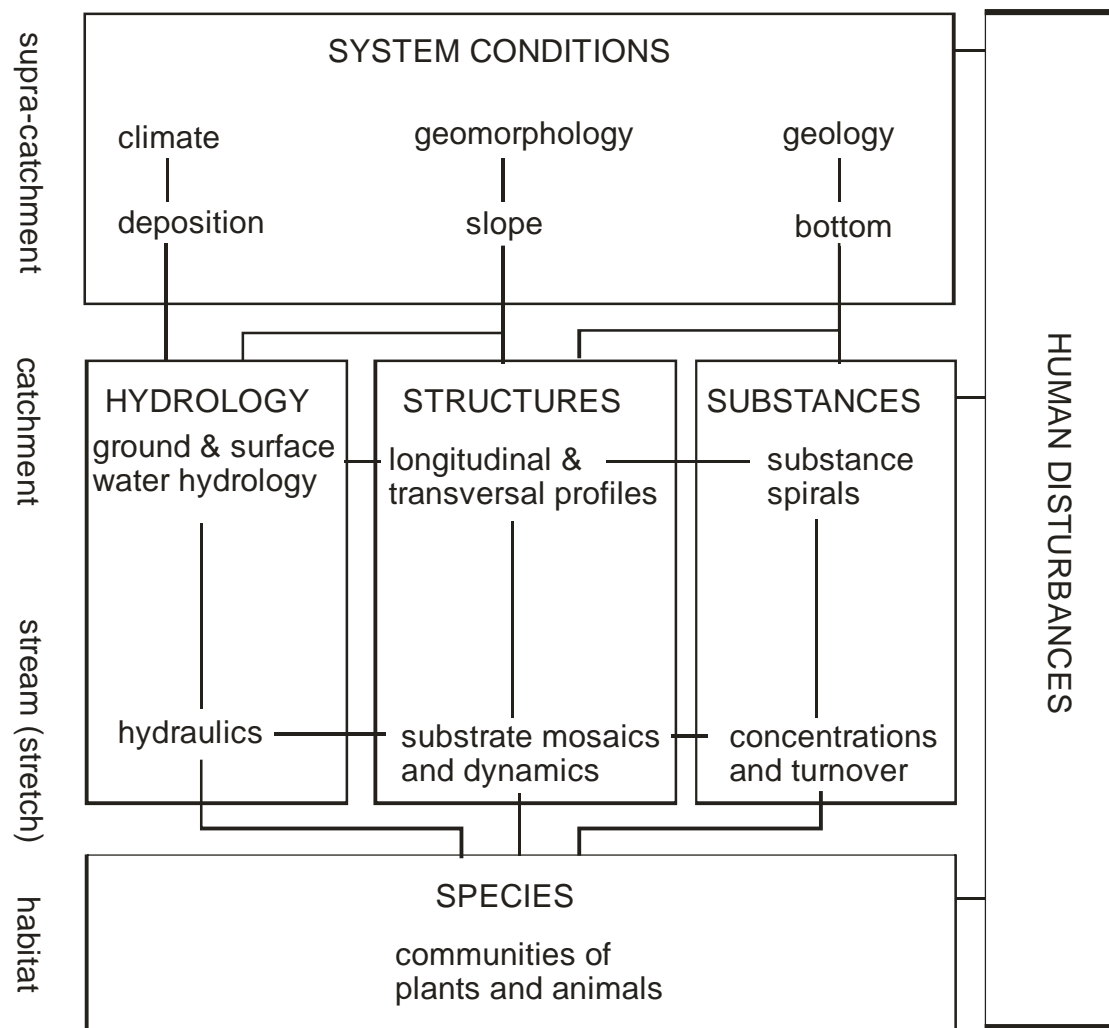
supra-catchment

SYSTEM CONDITIONS

climate

deposition

geomorphology

slope

geology

bottom

catchment

HYDROLOGY

ground & surface water hydrology

STRUCTURES

longitudinal & transversal profiles

SUBSTANCES

substance spirals

stream (stretch)

hydraulics

substrate mosaics and dynamics

concentrations and turnover

habitat

SPECIES

communities of plants and animals

HUMAN DISTURBANCES